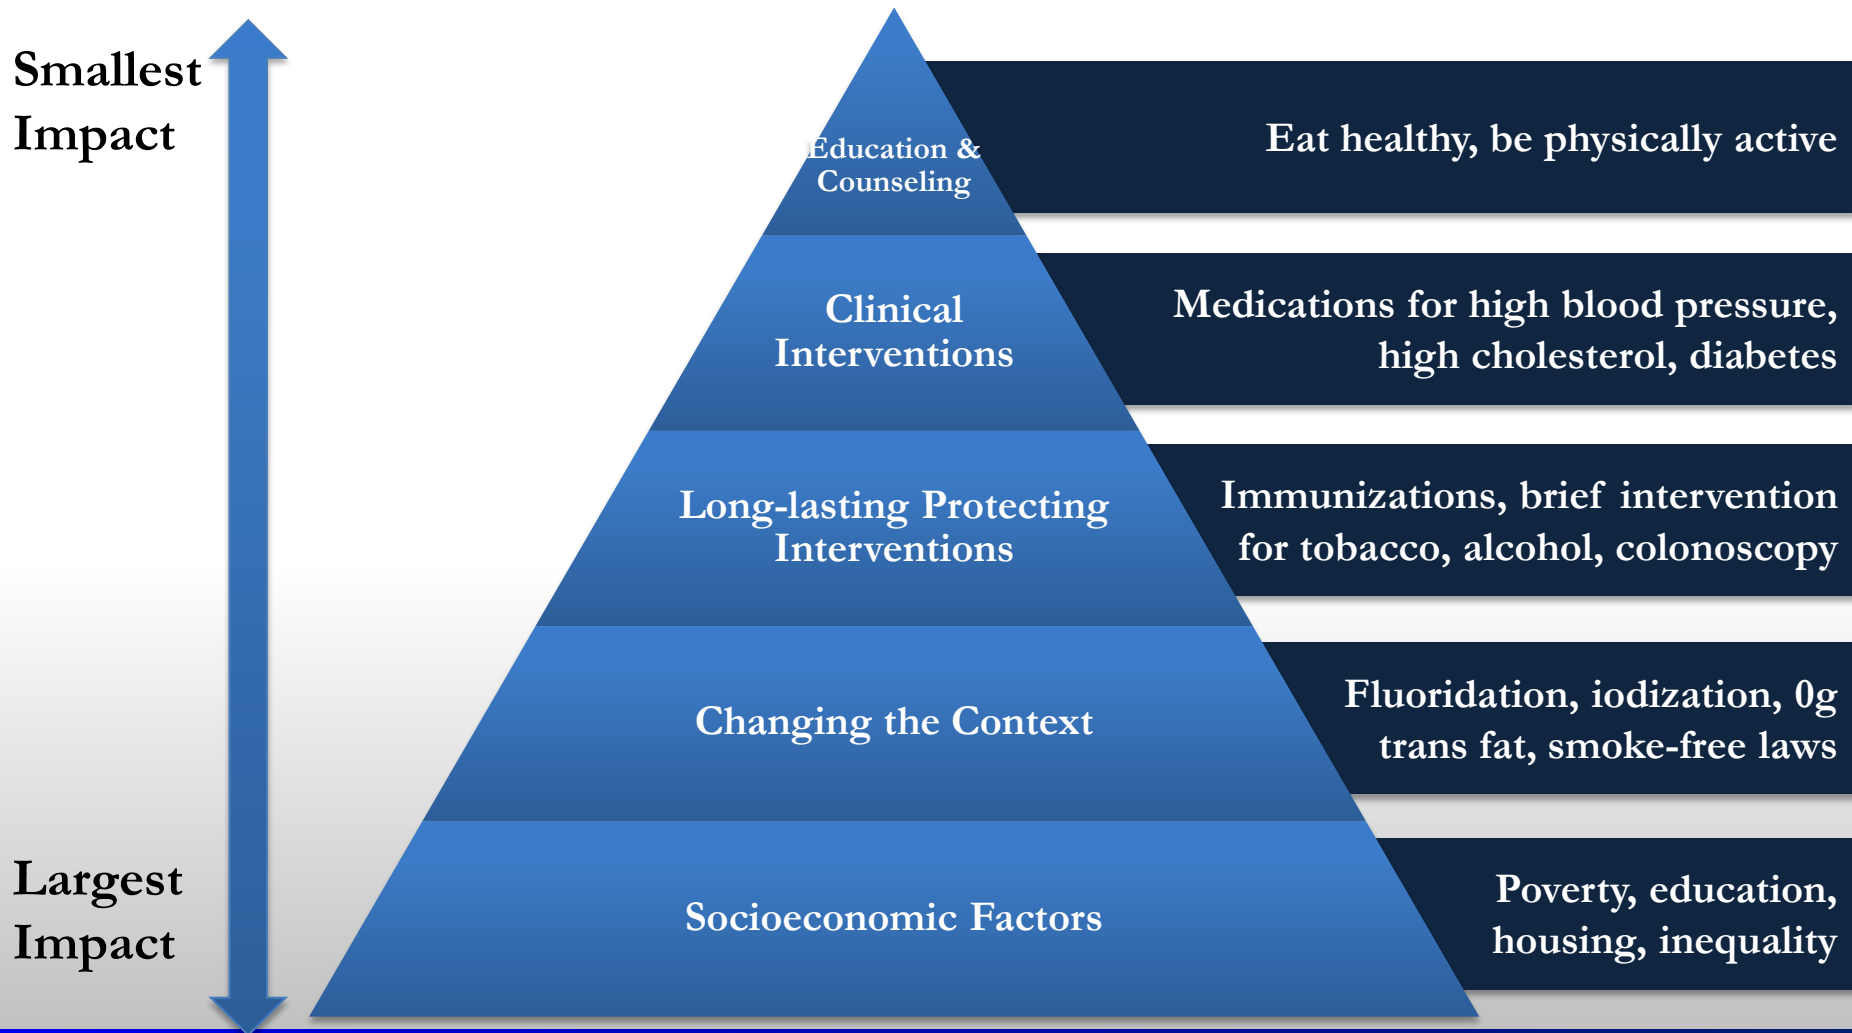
Smallest Impact

Education & Counseling

Eat healthy, be physically active

Clinical Interventions

Medications for high blood pressure, high cholesterol, diabetes

Long-lasting Protecting Interventions

Immunizations, brief intervention for tobacco, alcohol, colonoscopy

Changing the Context

Fluoridation, iodization, 0g trans fat, smoke-free laws

Largest Impact

Socioeconomic Factors

Poverty, education, housing, inequality